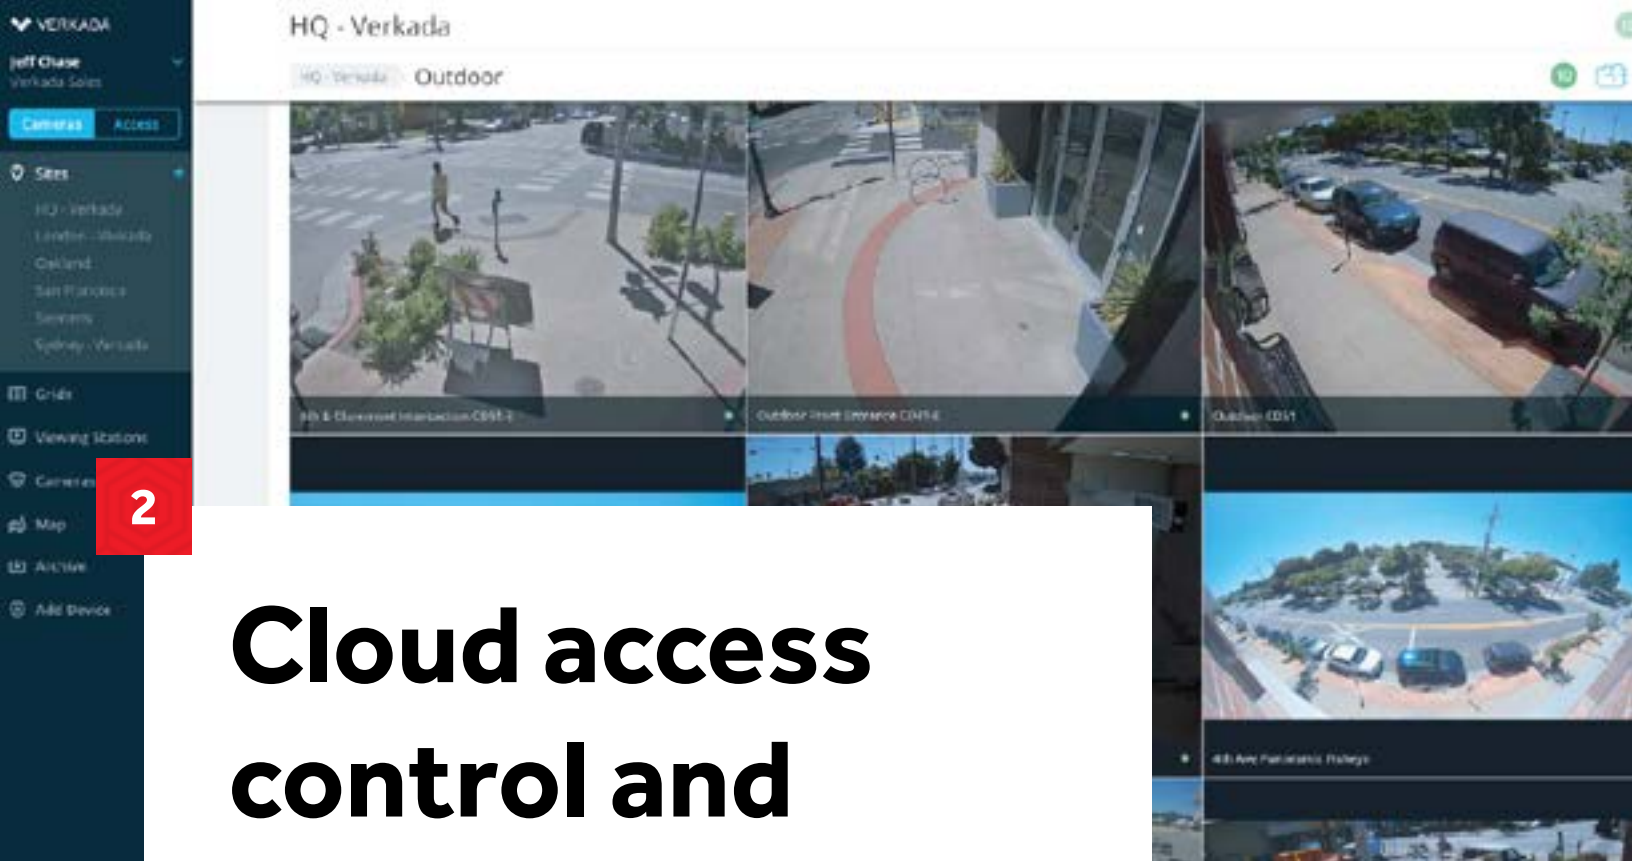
VERKADA

Jeff Chase
Verkada Sales

Cameras Access

Sites
HQ - Verkada
London - Verkada
Oakland
San Francisco
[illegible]
Sydney - Verkada

Grids
Viewing Stations
Cameras
Map
Archive
Add Device

HQ - Verkada

HQ - Verkada Outdoor

10

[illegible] Intersection CD51-E

Outdoor Front Entrance CD41-E

Outdoor CD51

4th Ave Panoramic Fisheye

2

Cloud access control and